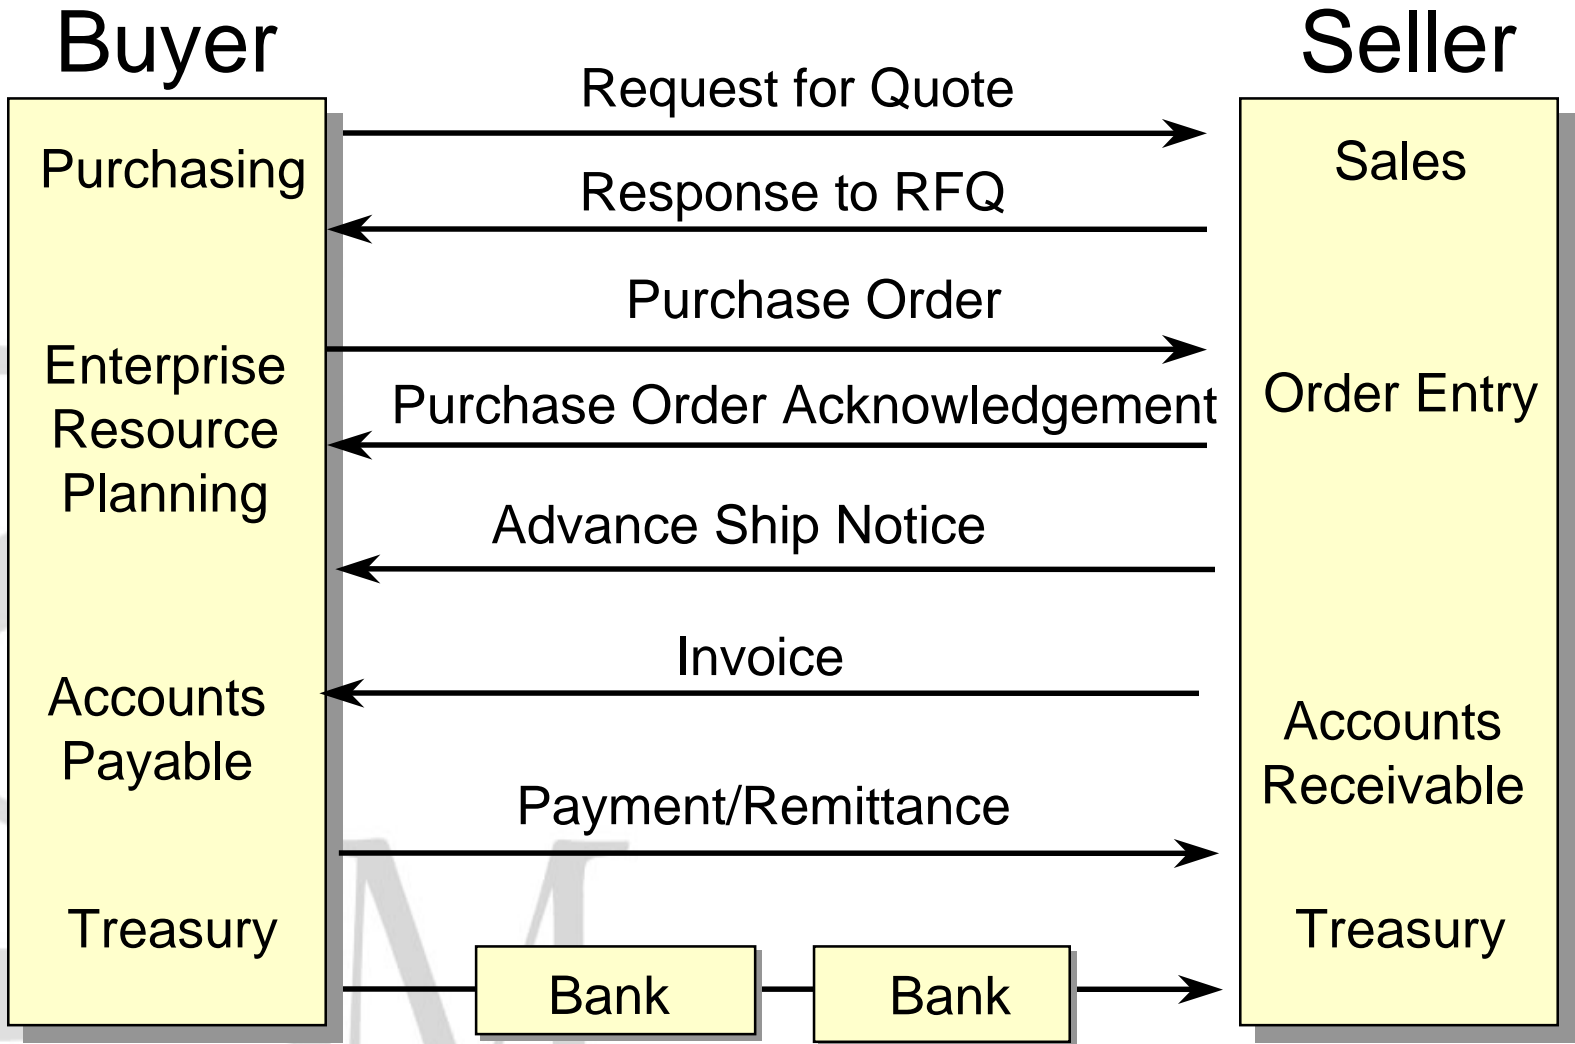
Buyer

Seller

Request for Quote

Purchasing

Sales

Response to RFQ

Purchase Order

Enterprise Resource Planning

Purchase Order Acknowledgement

Order Entry

Advance Ship Notice

Invoice

Accounts Payable

Accounts Receivable

Payment/Remittance

Treasury

Treasury

Bank

Bank